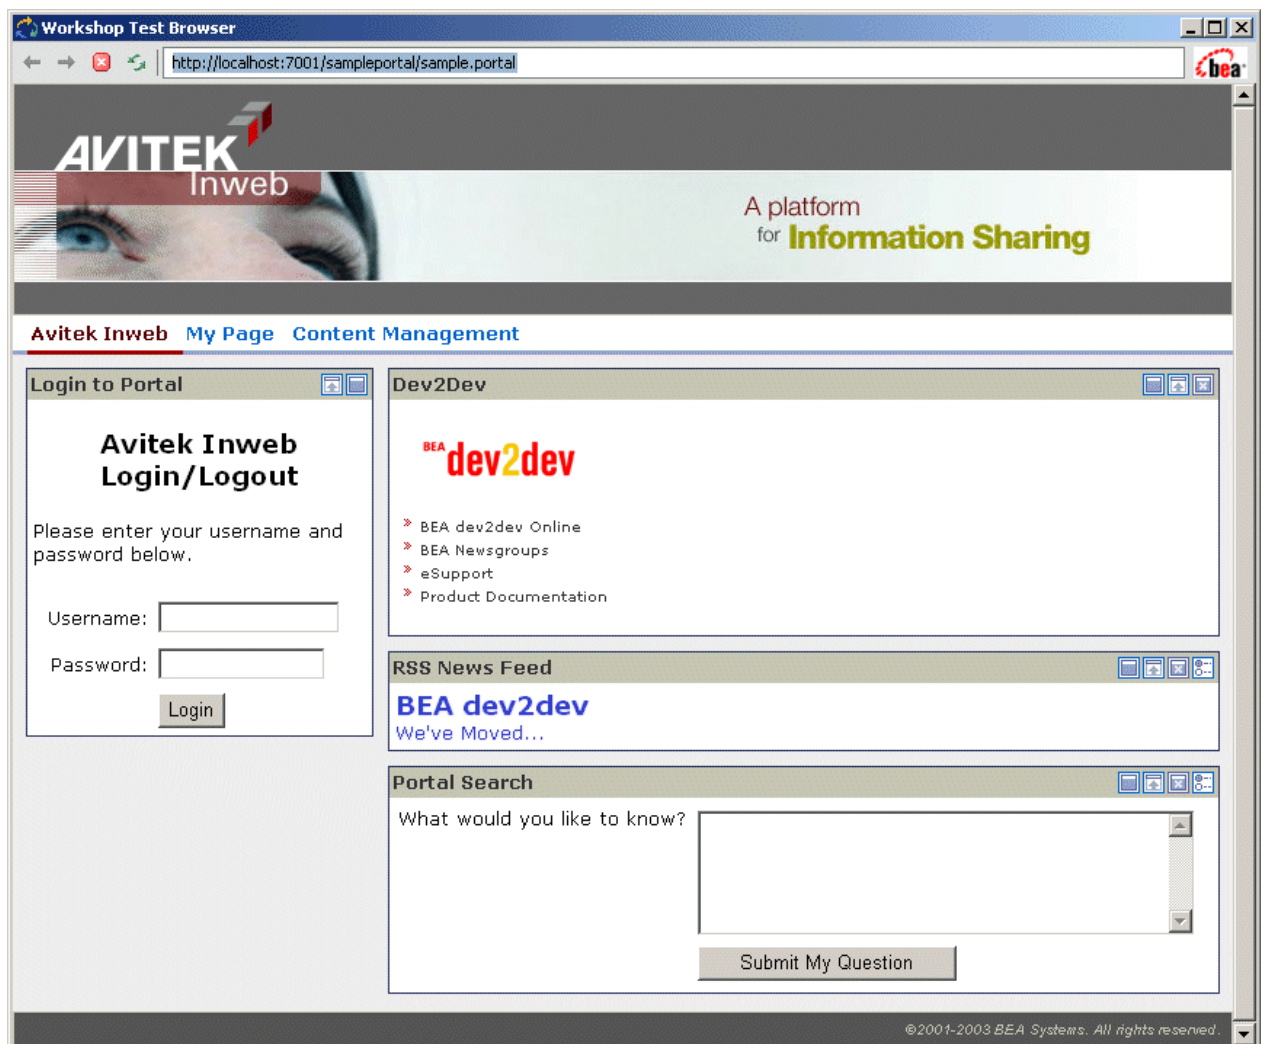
Workshop Test Browser

http://localhost:7001/sampleportal/sample.portal

bea

AVITEK Inweb

A platform for Information Sharing

Avitek Inweb My Page Content Management

Login to Portal

Avitek Inweb Login/Logout

Please enter your username and password below.

Username:

Password:

Login

Dev2Dev

BEA dev2dev

BEA dev2dev Online
BEA Newsgroups
eSupport
Product Documentation

RSS News Feed

BEA dev2dev

We've Moved...

Portal Search

What would you like to know?

Submit My Question

©2001-2003 BEA Systems. All rights reserved.